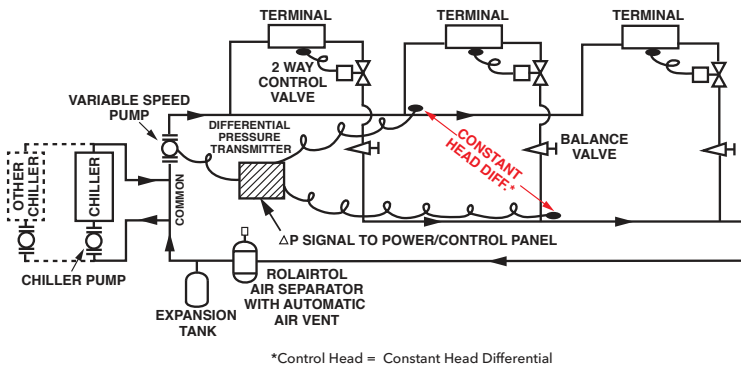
TERMINAL

TERMINAL

TERMINAL

2 WAY CONTROL VALVE

VARIABLE SPEED PUMP

DIFFERENTIAL PRESSURE TRANSMITTER

CONSTANT HEAD DIFF.*

BALANCE VALVE

OTHER CHILLER

CHILLER

COMMON

$\Delta$P SIGNAL TO POWER/CONTROL PANEL

CHILLER PUMP

ROLAIRTOL AIR SEPARATOR WITH AUTOMATIC AIR VENT

EXPANSION TANK

*Control Head = Constant Head Differential